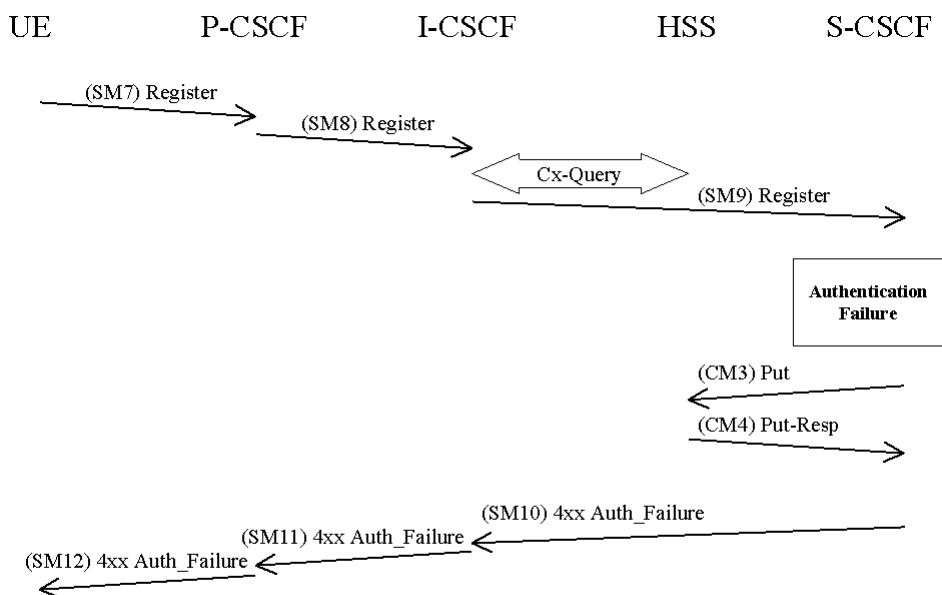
UE P-CSCF I-CSCF HSS S-CSCF

(SM7) Register

(SM8) Register

Cx-Query

(SM9) Register

**Authentication Failure**

(CM3) Put

(CM4) Put-Resp

(SM10) 4xx Auth_Failure

(SM11) 4xx Auth_Failure

(SM12) 4xx Auth_Failure